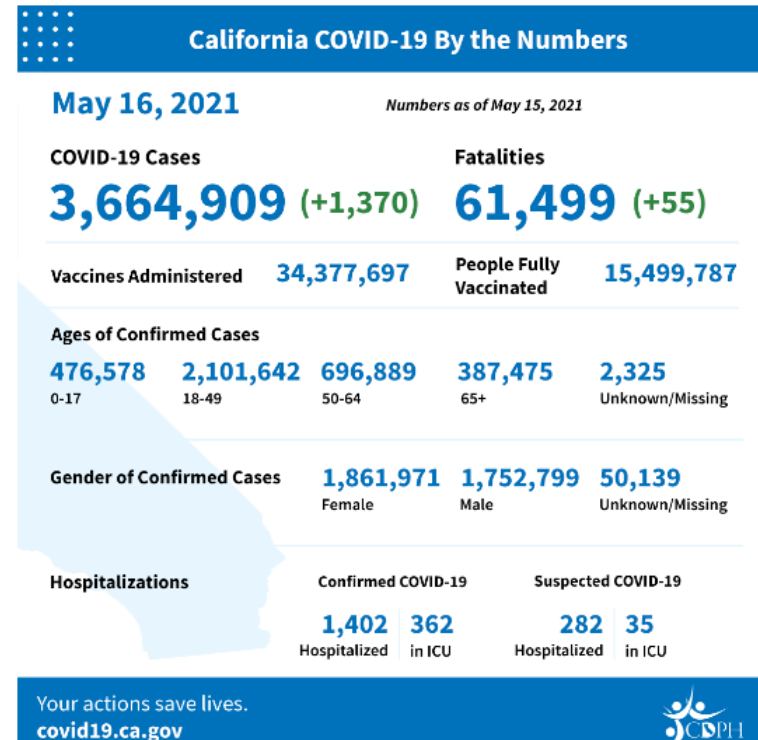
California COVID-19 By the Numbers

May 16, 2021

Numbers as of May 15, 2021

COVID-19 Cases
3,664,909 (+1,370)

Fatalities
61,499 (+55)

Vaccines Administered 34,377,697

People Fully Vaccinated 15,499,787

Ages of Confirmed Cases

476,578
0-17

2,101,642
18-49

696,889
50-64

387,475
65+

2,325
Unknown/Missing

Gender of Confirmed Cases

1,861,971
Female

1,752,799
Male

50,139
Unknown/Missing

Hospitalizations

Confirmed COVID-19
1,402
Hospitalized
362
in ICU

Suspected COVID-19
282
Hospitalized
35
in ICU

Your actions save lives.
covid19.ca.gov

CDPH